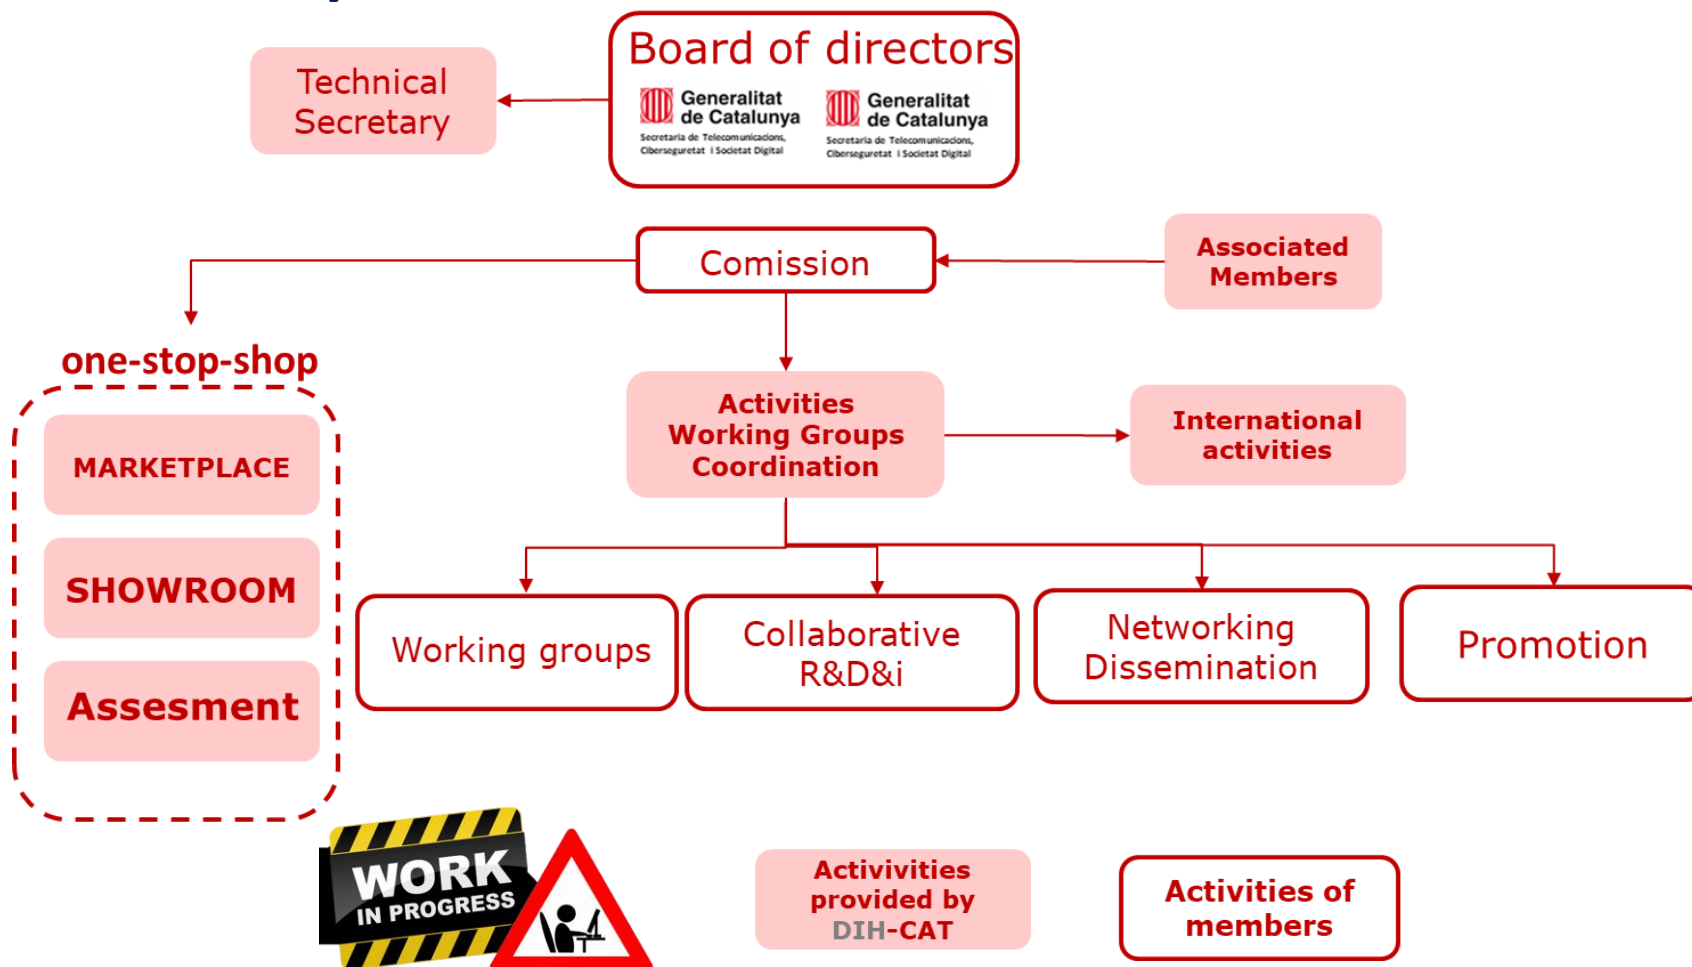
Technical Secretary

Board of directors

Generalitat de Catalunya
Secretaria de Telecomunicacions, Ciberseguretat i Societat Digital

Generalitat de Catalunya
Secretaria de Telecomunicacions, Ciberseguretat i Societat Digital

Comission

Associated Members

one-stop-shop

MARKETPLACE

SHOWROOM

Assesment

Activities Working Groups Coordination

International activities

Working groups

Collaborative R&D&i

Networking Dissemination

Promotion

WORK IN PROGRESS

Activivities provided by DIH-CAT

Activities of members